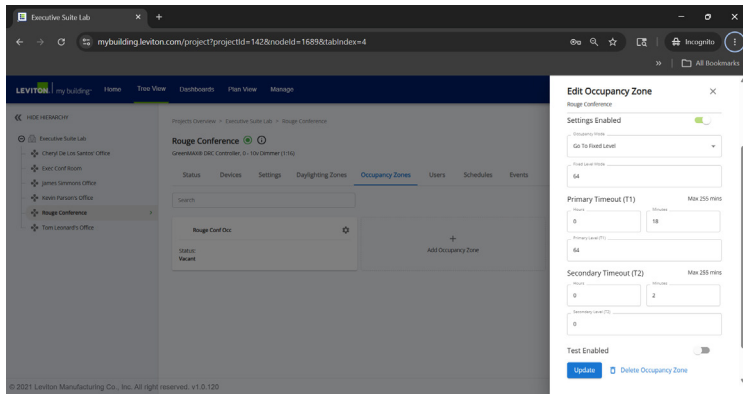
Executive Suite Lab
mybuilding.leviton.com/project?projectId=142&nodeId=1689&tabIndex=4
Incognito
All Bookmarks

LEVITON | my building Home Tree View Dashboards Plan View Manage

HIDE HIERARCHY
Executive Suite Lab
Cheryl De Los Santos' Office
Exec Conf Room
James Simmons Office
Kevin Parsan's Office
Rouge Conference
Tom Leonard's Office

Projects Overview > Executive Suite Lab > Rouge Conference
Rouge Conference
GreenMAX® DRC Controller, 0 - 10v Dimmer (11Q)
Status Devices Settings Daylighting Zones Occupancy Zones Users Schedules Events
Search
Rouge Conf Occ
Status:
Vacant
Add Occupancy Zone

© 2021 Leviton Manufacturing Co., Inc. All right reserved. v1.0.120

Edit Occupancy Zone
Rouge Conference
Settings Enabled
Occupancy Mode
Go To Fixed Level
Fixed Level Mode
64
Primary Timeout (T1) Max 255 mins
Hours
0
Minutes
18
Primary Level (T1)
64
Secondary Timeout (T2) Max 255 mins
Hours
0
Minutes
2
Secondary Level (T2)
0
Test Enabled
Update Delete Occupancy Zone